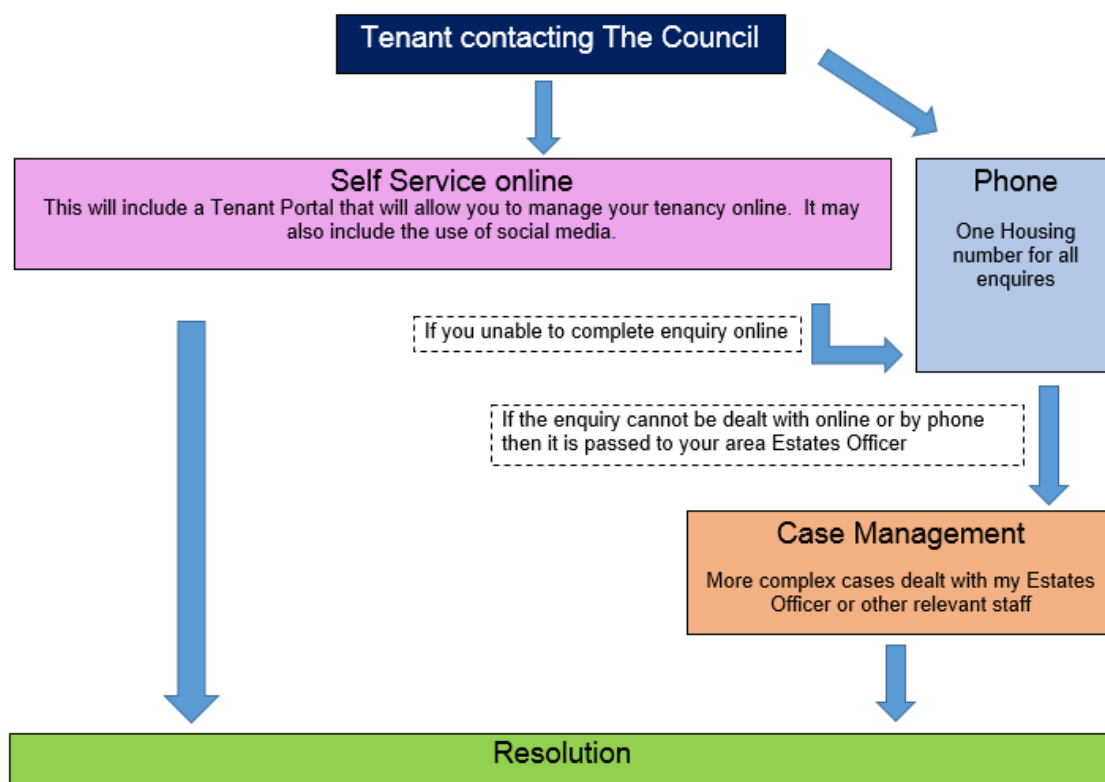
Tenant contacting The Council

Self Service online
This will include a Tenant Portal that will allow you to manage your tenancy online. It may also include the use of social media.

Phone
One Housing number for all enquires

If you unable to complete enquiry online

If the enquiry cannot be dealt with online or by phone then it is passed to your area Estates Officer

Case Management
More complex cases dealt with my Estates Officer or other relevant staff

Resolution